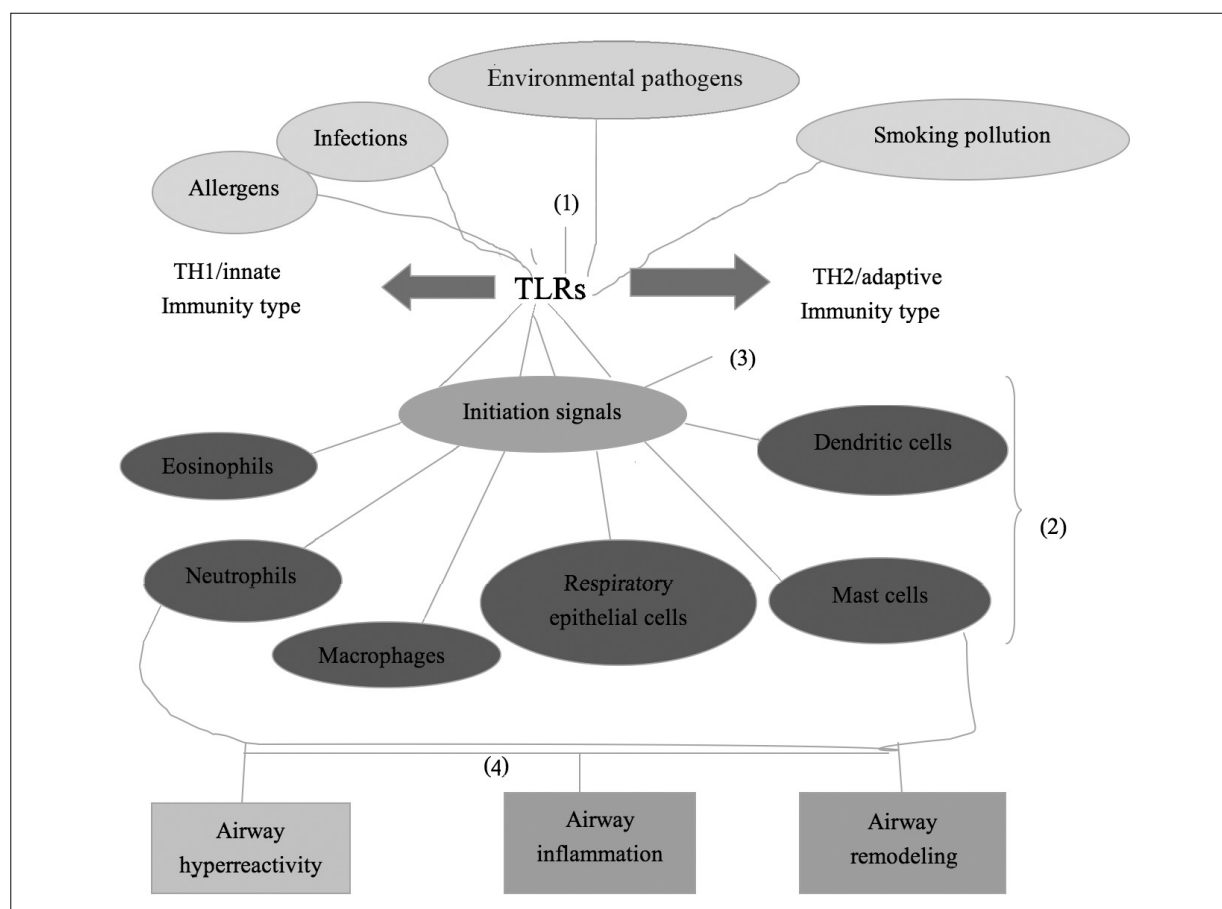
Environmental pathogens

Infections

Smoking pollution

Allergens

(1)

TH1/innate
Immunity type

TLRs

TH2/adaptive
Immunity type

(3)

Initiation signals

Eosinophils

Dendritic cells

(2)

Neutrophils

Respiratory
epithelial cells

Mast cells

Macrophages

(4)

Airway
hyperreactivity

Airway
inflammation

Airway
remodeling